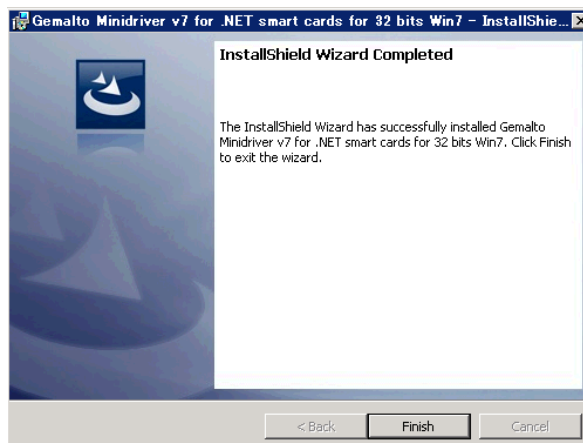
Gemalto Minidriver v7 for .NET smart cards for 32 bits Win7 - InstallShie...

InstallShield Wizard Completed

The InstallShield Wizard has successfully installed Gemalto Minidriver v7 for .NET smart cards for 32 bits Win7. Click Finish to exit the wizard.

< Back
Finish
Cancel